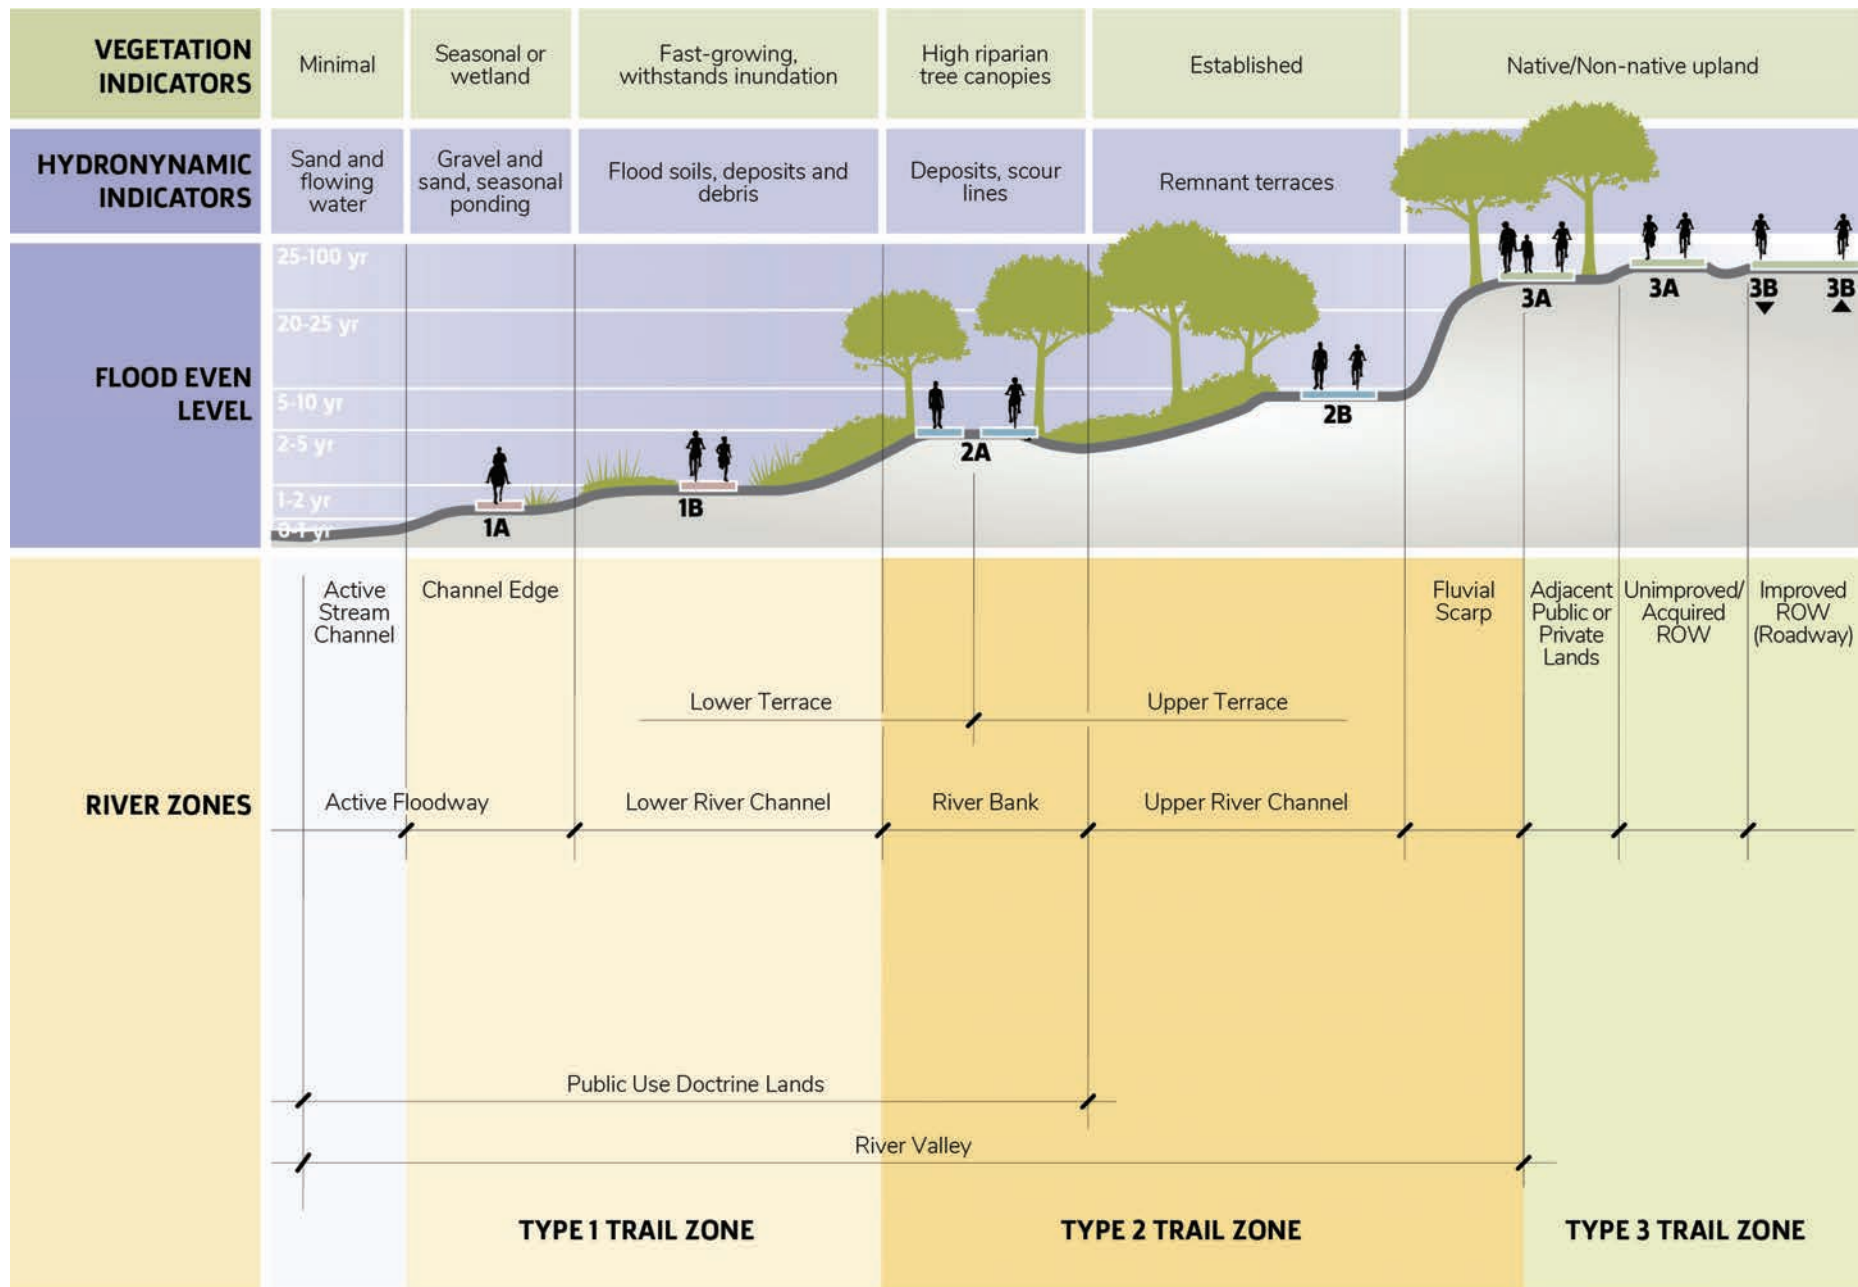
| VEGETATION INDICATORS | Minimal | Seasonal or wetland | Fast-growing, withstands inundation | High riparian tree canopies | Established | Native/Non-native upland |
|---|---|---|---|---|---|---|
| HYDRONYNAMIC INDICATORS | Sand and flowing water | Gravel and sand, seasonal ponding | Flood soils, deposits and debris | Deposits, scour lines | Remnant terraces | |

FLOOD EVEN LEVEL

25-100 yr

20-25 yr

5-10 yr

2-5 yr

1-2 yr

0-1 yr

1A 1B 2A 2B 3A 3A 3B 3B

RIVER ZONES

Active Stream Channel

Channel Edge

Fluvial Scarp

Adjacent Public or Private Lands

Unimproved/ Acquired ROW

Improved ROW (Roadway)

Lower Terrace

Upper Terrace

Active Floodway

Lower River Channel

River Bank

Upper River Channel

Public Use Doctrine Lands

River Valley

TYPE 1 TRAIL ZONE

TYPE 2 TRAIL ZONE

TYPE 3 TRAIL ZONE